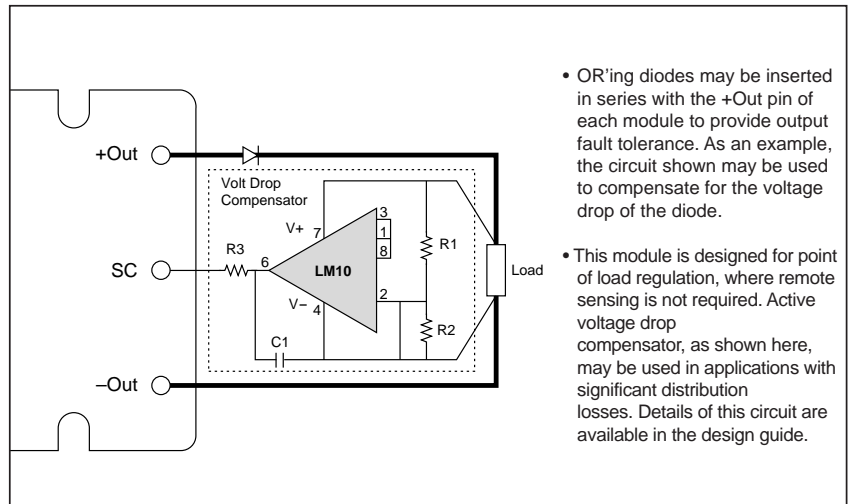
+Out

SC

–Out

Volt Drop Compensator

V+

7

3

1

8

R3

6

LM10

2

V–

4

C1

R1

R2

Load

• OR'ing diodes may be inserted in series with the +Out pin of each module to provide output fault tolerance. As an example, the circuit shown may be used to compensate for the voltage drop of the diode.

• This module is designed for point of load regulation, where remote sensing is not required. Active voltage drop compensator, as shown here, may be used in applications with significant distribution losses. Details of this circuit are available in the design guide.